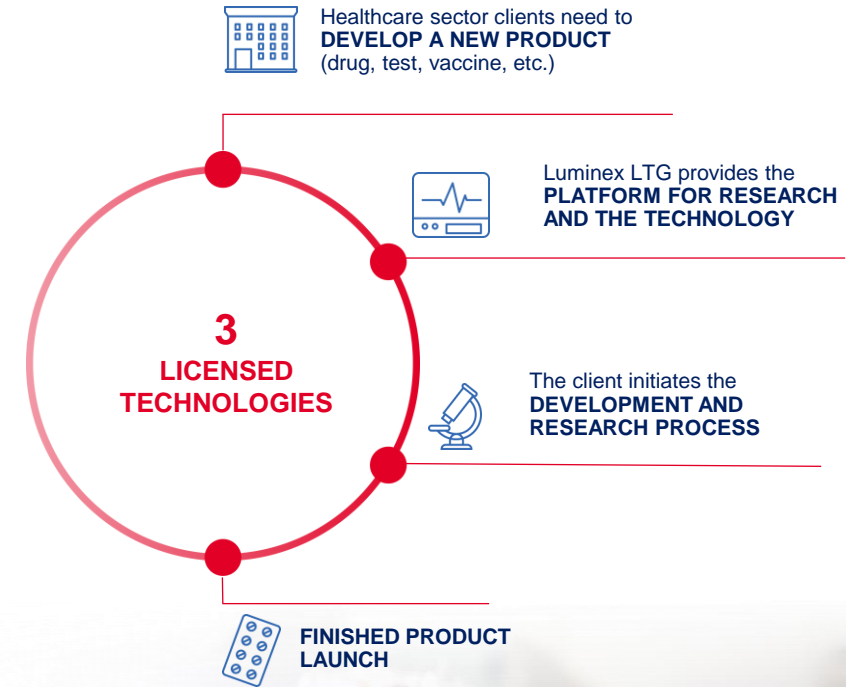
Healthcare sector clients need to **DEVELOP A NEW PRODUCT** (drug, test, vaccine, etc.)

3
LICENSED TECHNOLOGIES

Luminex LTG provides the **PLATFORM FOR RESEARCH AND THE TECHNOLOGY**

The client initiates the **DEVELOPMENT AND RESEARCH PROCESS**

**FINISHED PRODUCT LAUNCH**